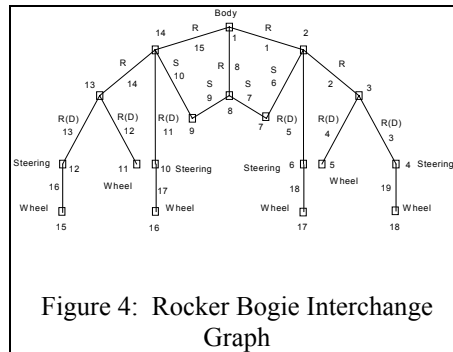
Body
1
R R
15 1
14 2
R 8 R
S S
13 14 10 S 9 S 7 6 2 3
8
R(D) R(D) R(D) R(D) R(D)
13 12 11 9 7 5 4 R(D) 3
Steering 12 11 10 Steering Steering 6 5 4 Steering
16 Wheel 17 18 Wheel 19
Wheel Wheel Wheel Wheel
15 16 17 18

Figure 4: Rocker Bogie Interchange Graph